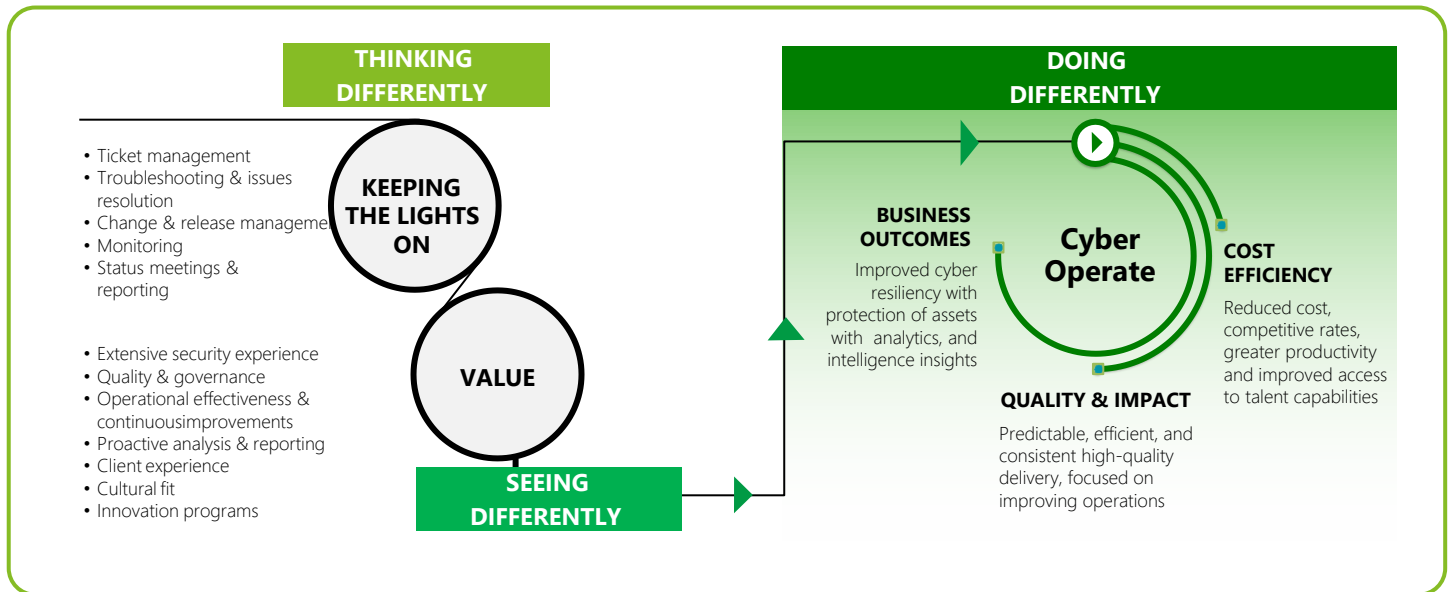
THINKING DIFFERENTLY

• Ticket management
• Troubleshooting & issues resolution
• Change & release management
• Monitoring
• Status meetings & reporting

KEEPING THE LIGHTS ON

• Extensive security experience
• Quality & governance
• Operational effectiveness & continuousimprovements
• Proactive analysis & reporting
• Client experience
• Cultural fit
• Innovation programs

VALUE

SEEING DIFFERENTLY

DOING DIFFERENTLY

BUSINESS OUTCOMES
Improved cyber resiliency with protection of assets with analytics, and intelligence insights

Cyber Operate

COST EFFICIENCY
Reduced cost, competitive rates, greater productivity and improved access to talent capabilities

QUALITY & IMPACT
Predictable, efficient, and consistent high-quality delivery, focused on improving operations